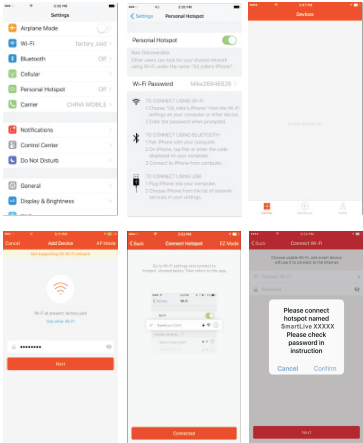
Settings

Airplane Mode

Wi-Fi factory_cool

Bluetooth Off

Cellular

Personal Hotspot Off

Carrier CHINA MOBILE

Notifications

Control Center

Do Not Disturb

General

Display & Brightness

Settings Personal Hotspot

Personal Hotspot

Now Discoverable.
Other users can look for your shared network using Wi-Fi under the name "XXX".

Wi-Fi Password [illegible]

TO CONNECT USING WI-FI
1 Choose "XXX" from the Wi-Fi settings on your computer or other device.
2 Enter the password when prompted.

TO CONNECT USING BLUETOOTH
1 Pair iPhone with your computer.
2 On iPhone, tap Pair or enter the code displayed on your computer.
3 Connect to iPhone from computer.

TO CONNECT USING USB
1 Plug iPhone into your computer.
2 Choose iPhone from the list of network services in your settings.

Devices

Cancel Add Device AP Mode

Not supporting 5G Wi-Fi network

Wi-Fi at present: factory_cool
Use other Wi-Fi

Next

Back Connect Hotspot EZ Mode

Go to Wi-Fi settings and connect to hotspot showed below. Then return to this app.

Connected

Back Connect Wi-Fi

Please connect hotspot named SmartLive XXXXX Please check password in instruction

Cancel Confirm

Next